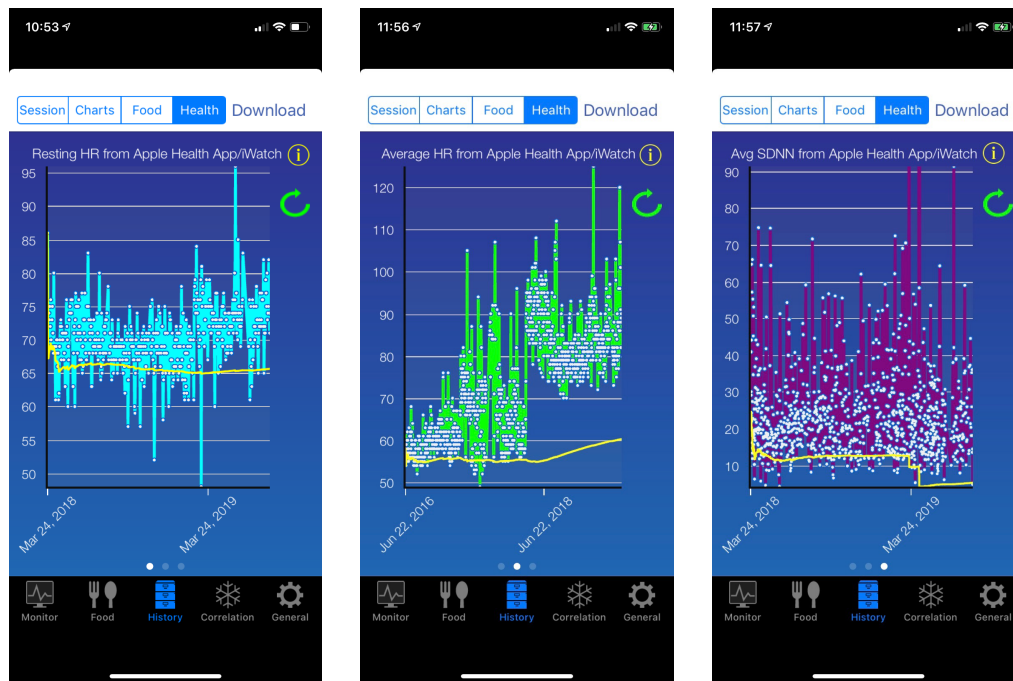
10:53

Session | Charts | Food | Health | Download

Resting HR from Apple Health App/iWatch

95
90
85
80
75
70
65
60
55
50

Mar 24, 2018
Mar 24, 2019

Monitor Food History Correlation General

11:56

Session | Charts | Food | Health | Download

Average HR from Apple Health App/iWatch

120
110
100
90
80
70
60
50

Jun 22, 2016
Jun 22, 2018

Monitor Food History Correlation General

11:57

Session | Charts | Food | Health | Download

Avg SDNN from Apple Health App/iWatch

90
80
70
60
50
40
30
20
10

Mar 24, 2018
Mar 24, 2019

Monitor Food History Correlation General